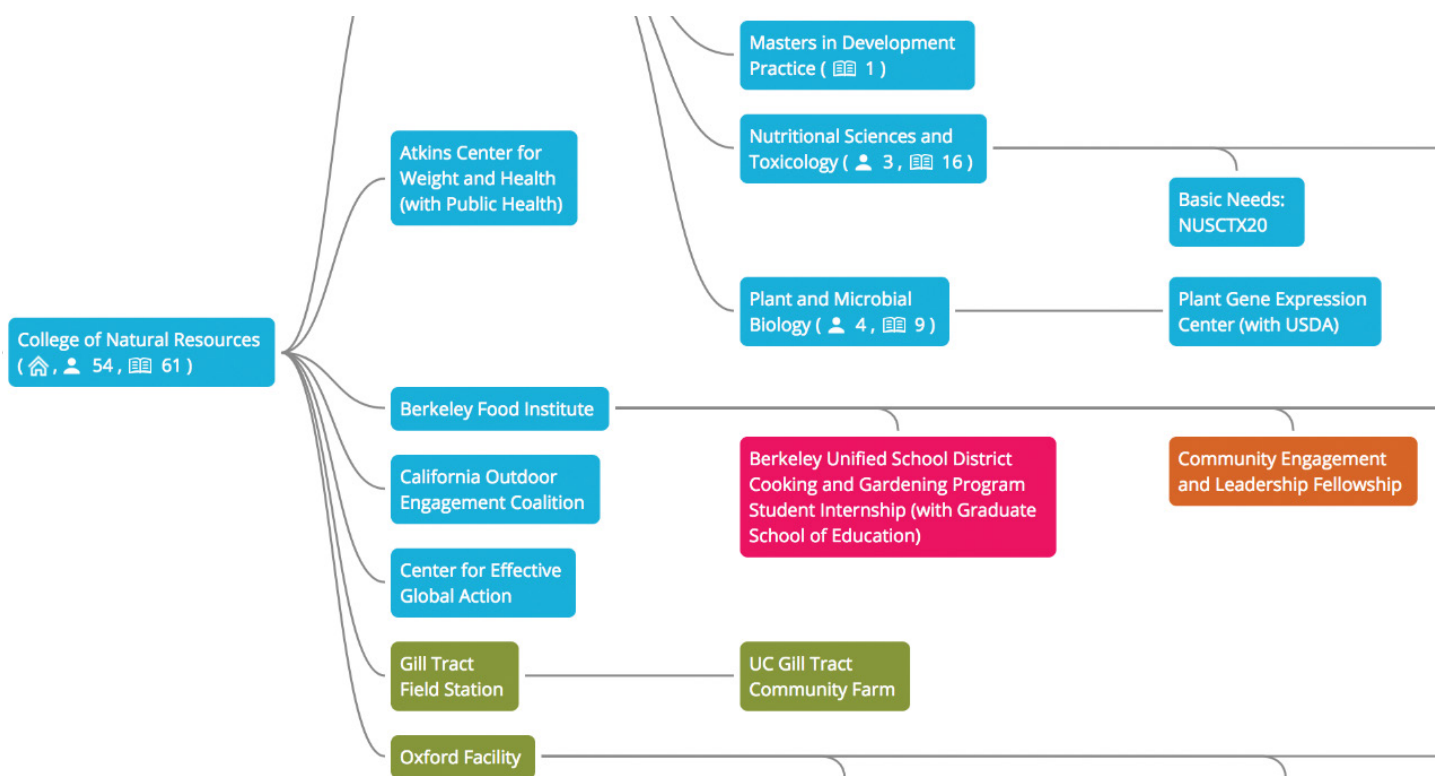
Masters in Development Practice ( 1 )

Atkins Center for Weight and Health (with Public Health)

Nutritional Sciences and Toxicology ( 3 , 16 )

Basic Needs: NUSCTX20

College of Natural Resources ( , 54 , 61 )

Plant and Microbial Biology ( 4 , 9 )

Plant Gene Expression Center (with USDA)

Berkeley Food Institute

California Outdoor Engagement Coalition

Berkeley Unified School District Cooking and Gardening Program Student Internship (with Graduate School of Education)

Community Engagement and Leadership Fellowship

Center for Effective Global Action

Gill Tract Field Station

UC Gill Tract Community Farm

Oxford Facility